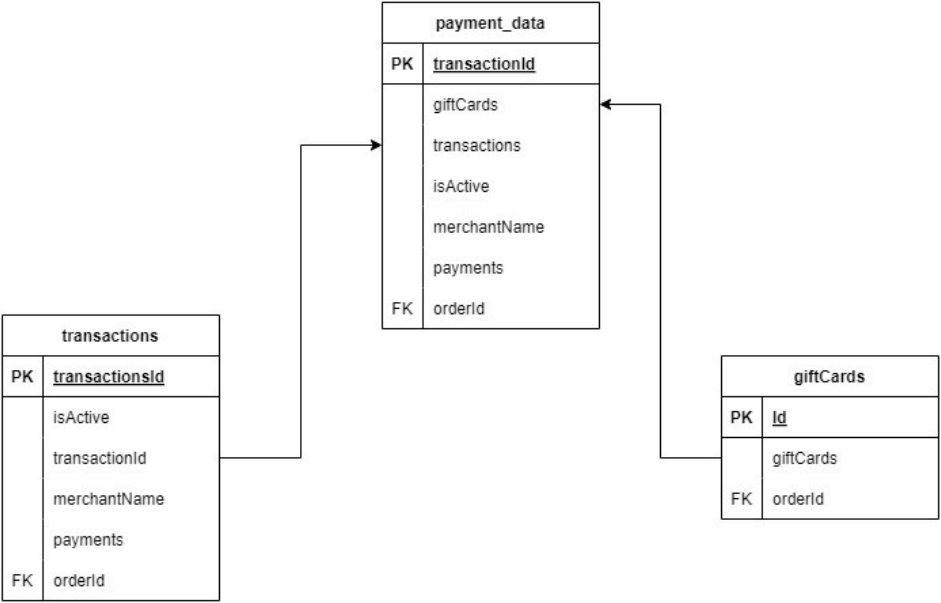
payment_data

| PK | transactionId |
|---|---|
| | giftCards |
| | transactions |
| | isActive |
| | merchantName |
| | payments |
| FK | orderId |

transactions

| PK | transactionsId |
|---|---|
| | isActive |
| | transactionId |
| | merchantName |
| | payments |
| FK | orderId |

giftCards

| PK | Id |
|---|---|
| | giftCards |
| FK | orderId |